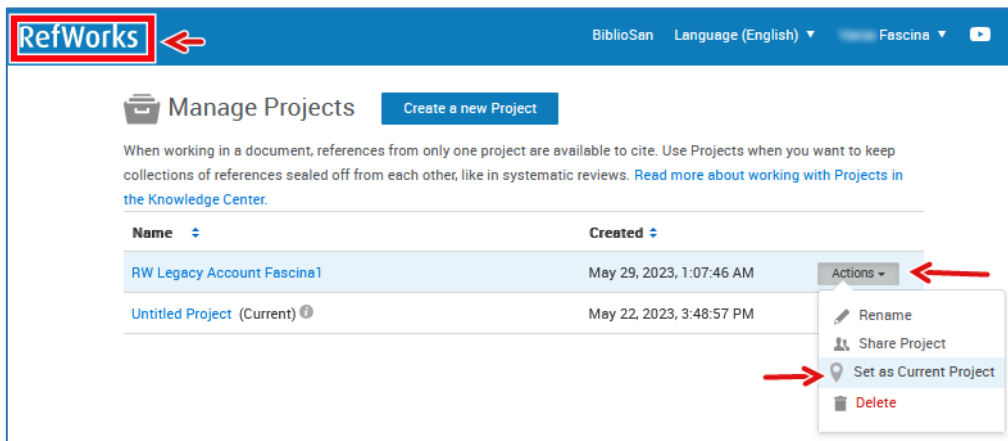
RefWorks

BiblioSan Language (English) ▼ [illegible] Fascina ▼

Manage Projects

Create a new Project

When working in a document, references from only one project are available to cite. Use Projects when you want to keep collections of references sealed off from each other, like in systematic reviews. Read more about working with Projects in the Knowledge Center.

| Name | Created | |
|---|---|---|
| RW Legacy Account Fascina1 | May 29, 2023, 1:07:46 AM | Actions ▾ |
| Untitled Project (Current) | May 22, 2023, 3:48:57 PM | |

Rename
Share Project
Set as Current Project
Delete